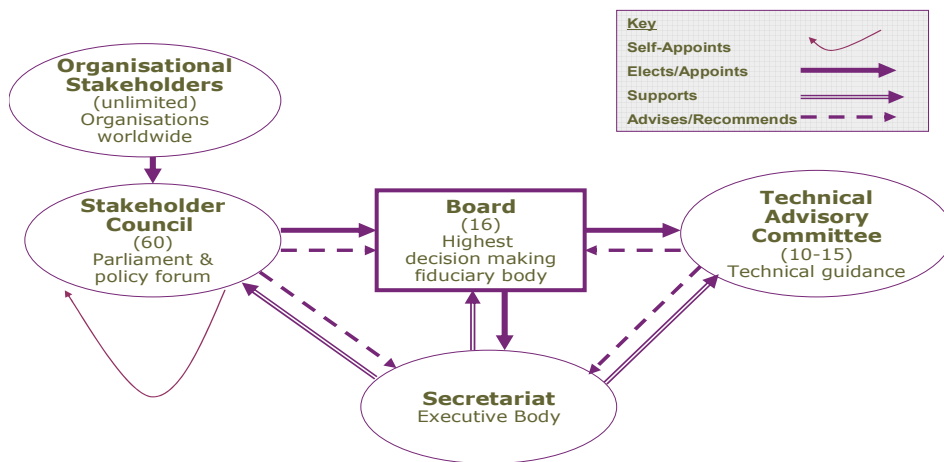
Key
Self-Appoints
Elects/Appoints
Supports
Advises/Recommends

Organisational Stakeholders
(unlimited)
Organisations worldwide

Stakeholder Council
(60)
Parliament & policy forum

Board
(16)
Highest decision making fiduciary body

Technical Advisory Committee
(10-15)
Technical guidance

Secretariat
Executive Body